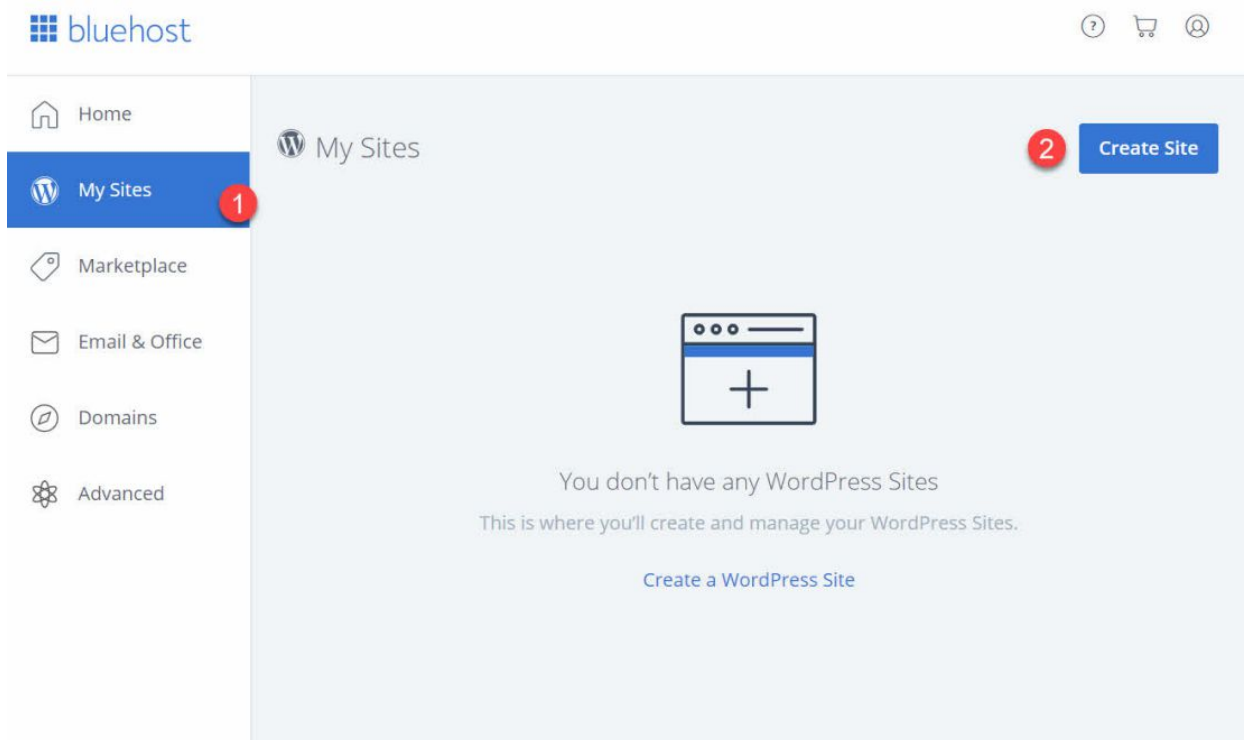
bluehost

Home

My Sites

1

Marketplace

Email & Office

Domains

Advanced

My Sites

2

Create Site

You don't have any WordPress Sites

This is where you'll create and manage your WordPress Sites.

Create a WordPress Site